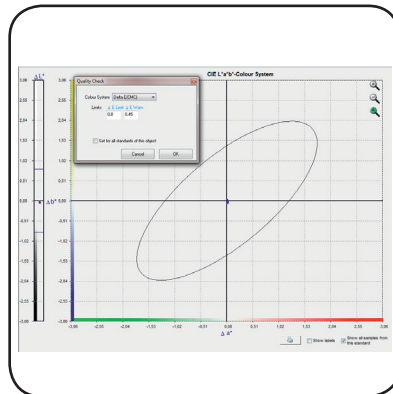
ΔL*

3.06
2.55
2.04
1.53
1.02
0.51
0.00
-0.51
-1.02
-1.53
-2.04
-2.55
-3.06

Quality Check

Colour System Delta E(CMC)

Limits Δ E Limit Δ E Warn
0.8 0.45

Set for all standards of the object

Cancel OK

CIE L*a*b*-Colour System

Δb*

3.06
2.55
2.04
1.53
1.02
0.51
0.00
-0.51
-1.02
-1.53
-2.04
-2.55
-3.06

-3.06 -2.55 -2.04 -1.53 -1.02 -0.51 0.00 0.51 1.02 1.53 2.04 2.55 3.06

Δa*

Show labels

Show all samples from this standard